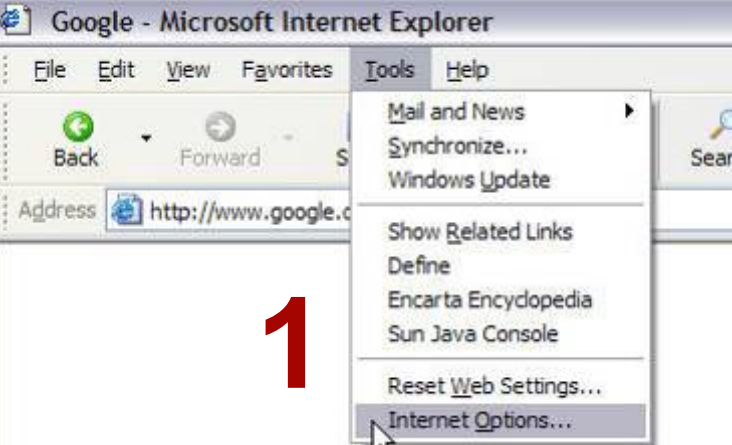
Google - Microsoft Internet Explorer

File Edit View Favorites Tools Help

Back Forward S Sear

Address http://www.google.c

Mail and News
Synchronize...
Windows Update

Show Related Links
Define
Encarta Encyclopedia
Sun Java Console

Reset Web Settings...
Internet Options...

1